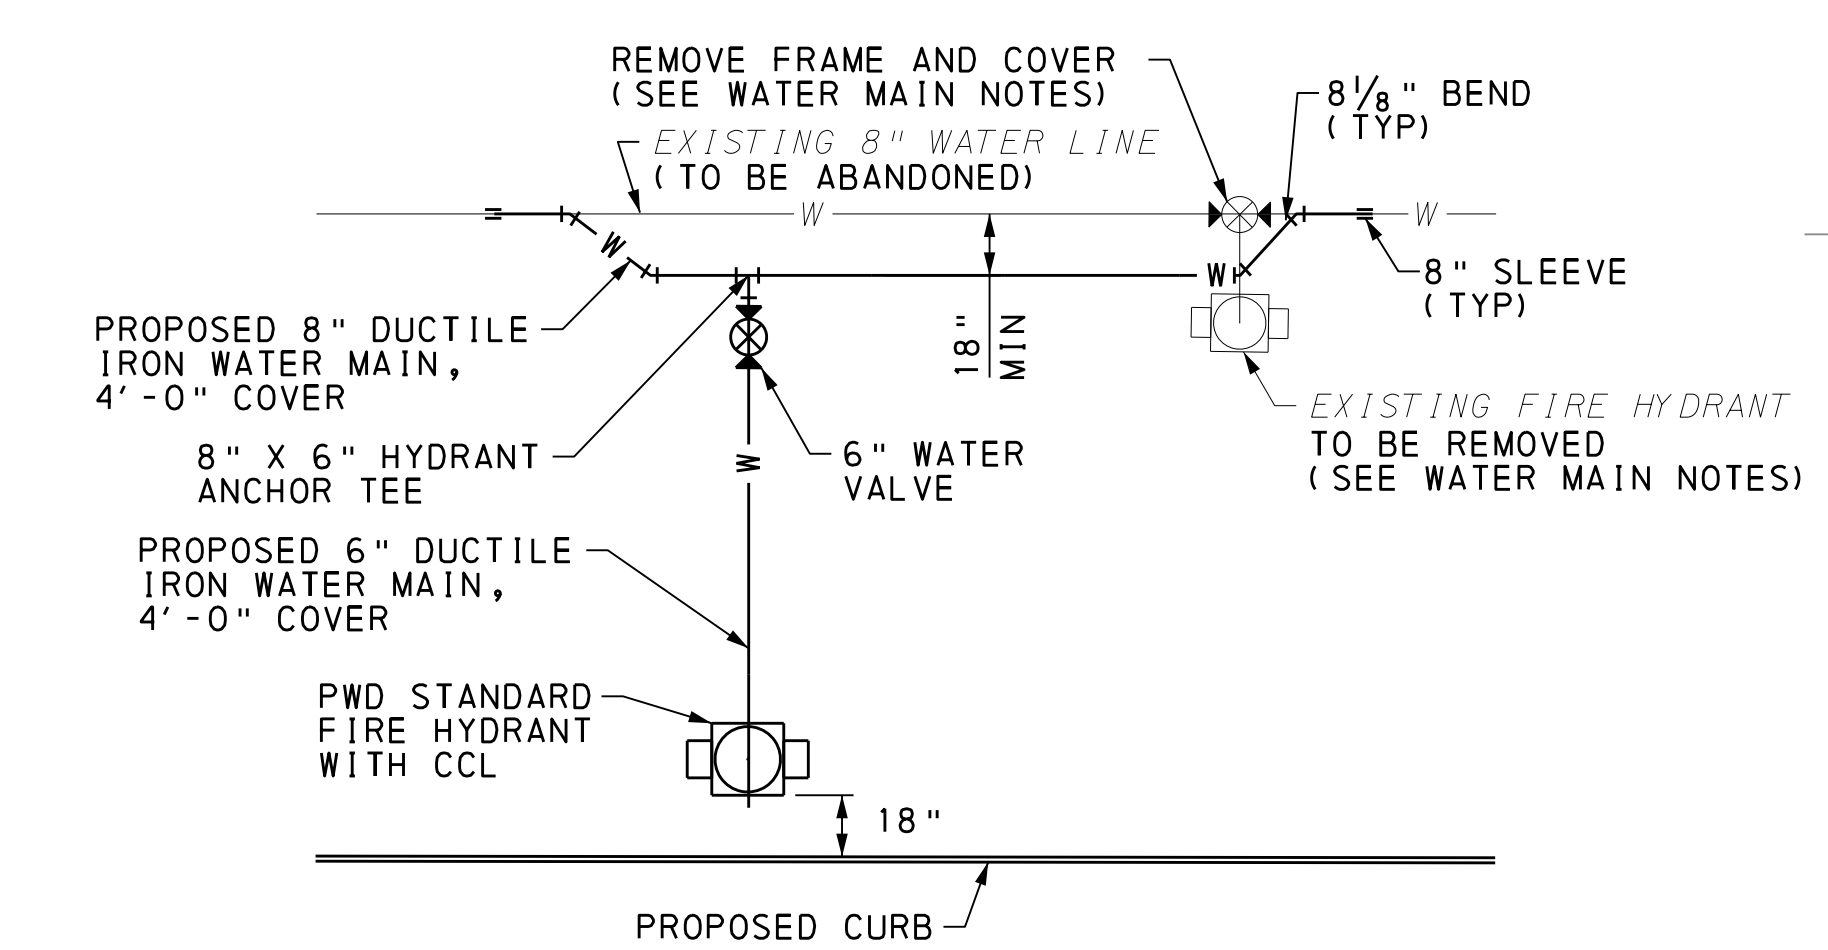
REMOVE FRAME AND COVER
(SEE WATER MAIN NOTES)

$8\frac{1}{8}$" BEND
(TYP)

EXISTING 8" WATER LINE
(TO BE ABANDONED)

W

W

W

W

W

8" SLEEVE
(TYP)

PROPOSED 8" DUCTILE IRON WATER MAIN, 4'-0" COVER

18" MIN

EXISTING FIRE HYDRANT
TO BE REMOVED
(SEE WATER MAIN NOTES)

8" X 6" HYDRANT ANCHOR TEE

W

6" WATER VALVE

PROPOSED 6" DUCTILE IRON WATER MAIN, 4'-0" COVER

PWD STANDARD FIRE HYDRANT WITH CCL

18"

PROPOSED CURB